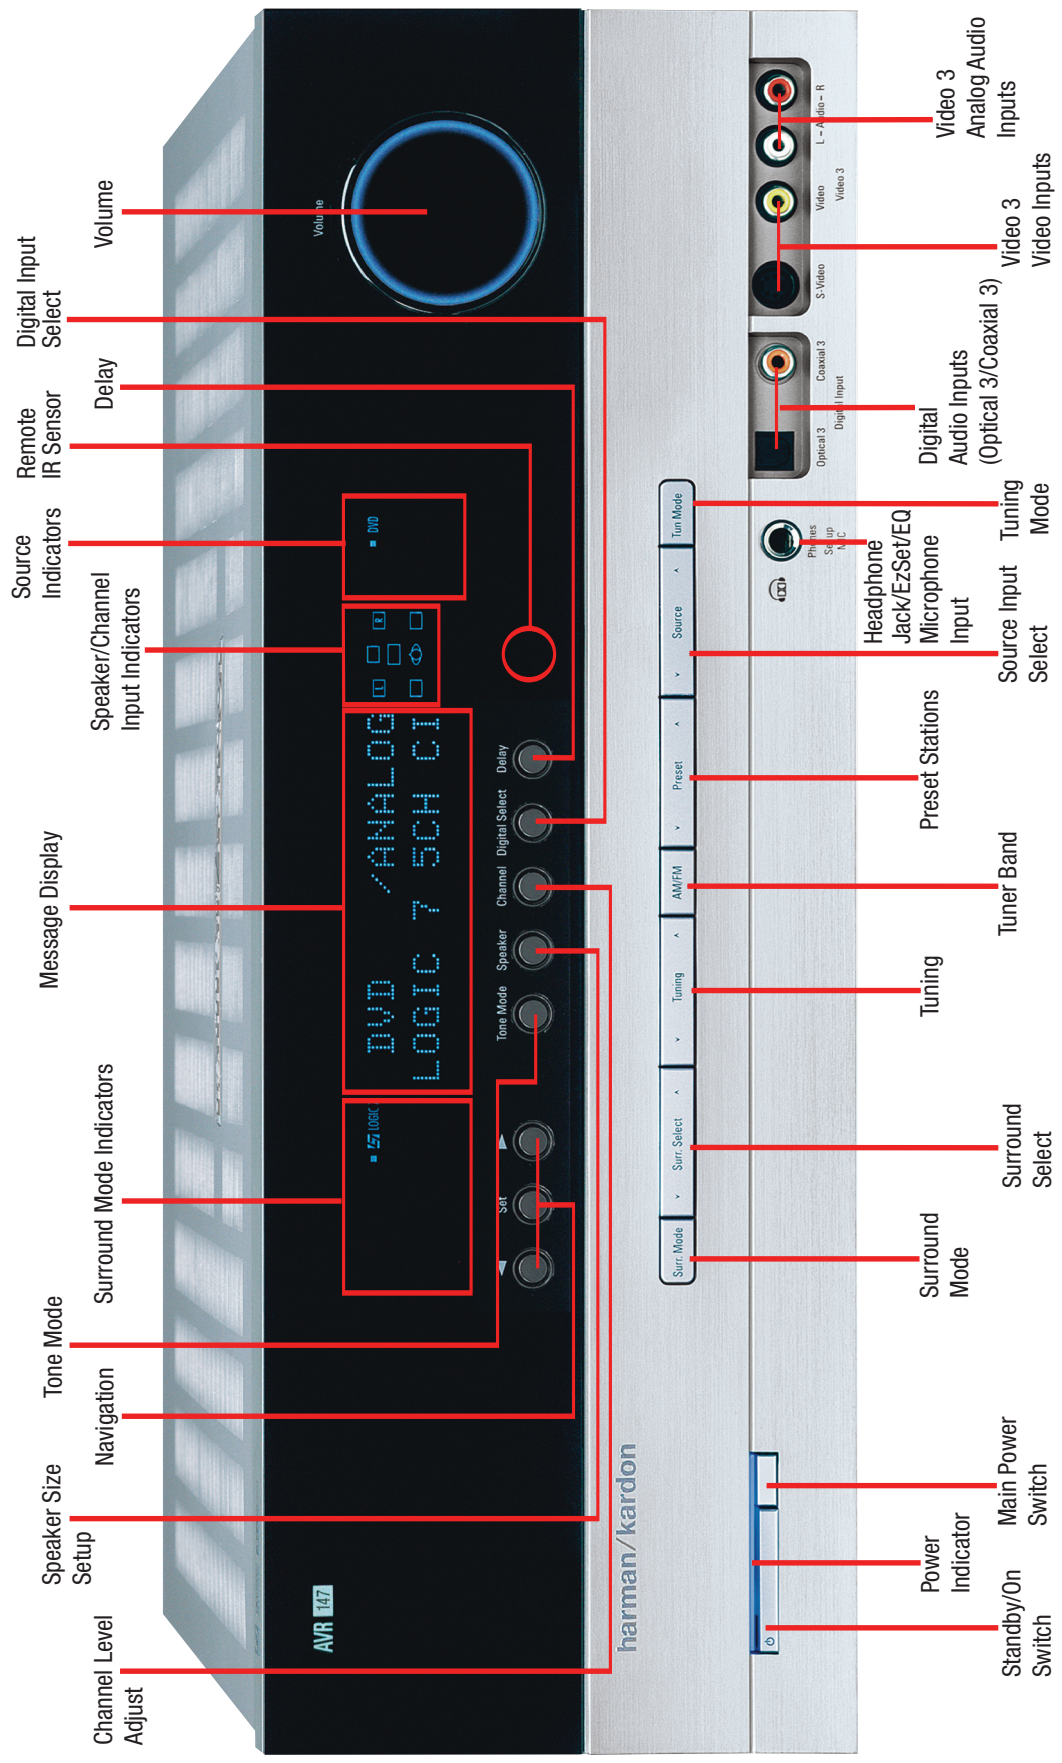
Digital Input Select

Volume

Remote IR Sensor

Delay

Source Indicators

Speaker/Channel Input Indicators

Message Display

Surround Mode Indicators

Tone Mode

Navigation

Speaker Size Setup

Channel Level Adjust

Volume

DVD

DVD ⁄ANALOG
LOGIC 7 5CH CI

LOGIC

Delay
Digital Select
Channel
Speaker
Tone Mode
Set

AVR 147

harman/kardon

Tun Mode
Source
Preset
AM/FM
Tuning
Surr. Select
Surr. Mode

Phones
Setup
MIC

Optical 3
Digital Input
Coaxial 3

S-Video
Video
Video 3
L – Audio – R

Video 3 Analog Audio Inputs

Video 3 Video Inputs

Digital Audio Inputs (Optical 3/Coaxial 3)

Tuning Mode

Headphone Jack/EzSet/EQ Microphone Input

Source Input Select

Preset Stations

Tuner Band

Tuning

Surround Select

Surround Mode

Main Power Switch

Power Indicator

Standby/On Switch